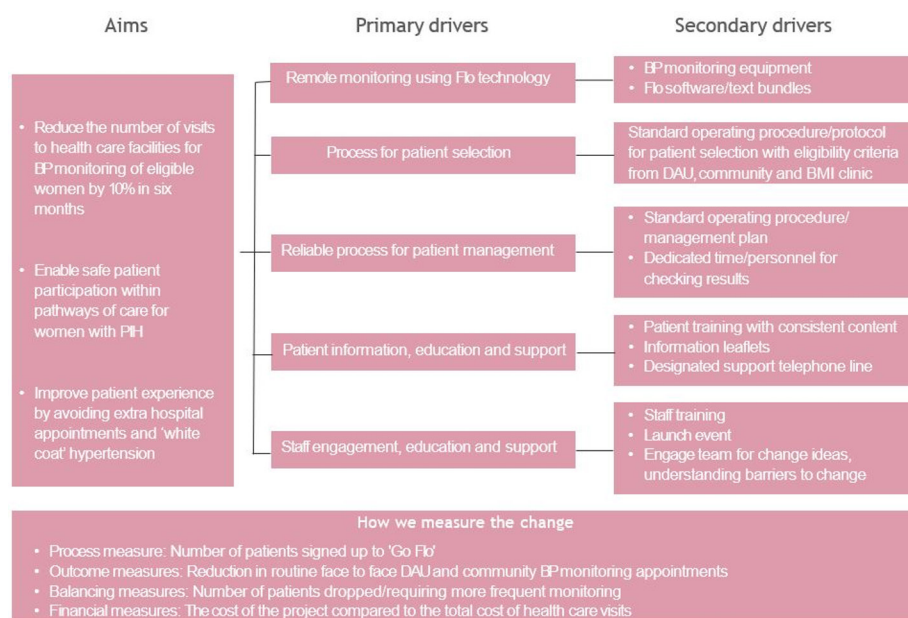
Aims

Primary drivers

Secondary drivers

• Reduce the number of visits to health care facilities for BP monitoring of eligible women by 10% in six months

• Enable safe patient participation within pathways of care for women with PIH

• Improve patient experience by avoiding extra hospital appointments and 'white coat' hypertension

Remote monitoring using Flo technology

• BP monitoring equipment
• Flo software/text bundles

Process for patient selection

Standard operating procedure/protocol for patient selection with eligibility criteria from DAU, community and BMI clinic

Reliable process for patient management

• Standard operating procedure/ management plan
• Dedicated time/personnel for checking results

Patient information, education and support

• Patient training with consistent content
• Information leaflets
• Designated support telephone line

Staff engagement, education and support

• Staff training
• Launch event
• Engage team for change ideas, understanding barriers to change

How we measure the change

• Process measure: Number of patients signed up to 'Go Flo'
• Outcome measures: Reduction in routine face to face DAU and community BP monitoring appointments
• Balancing measures: Number of patients dropped/requiring more frequent monitoring
• Financial measures: The cost of the project compared to the total cost of health care visits